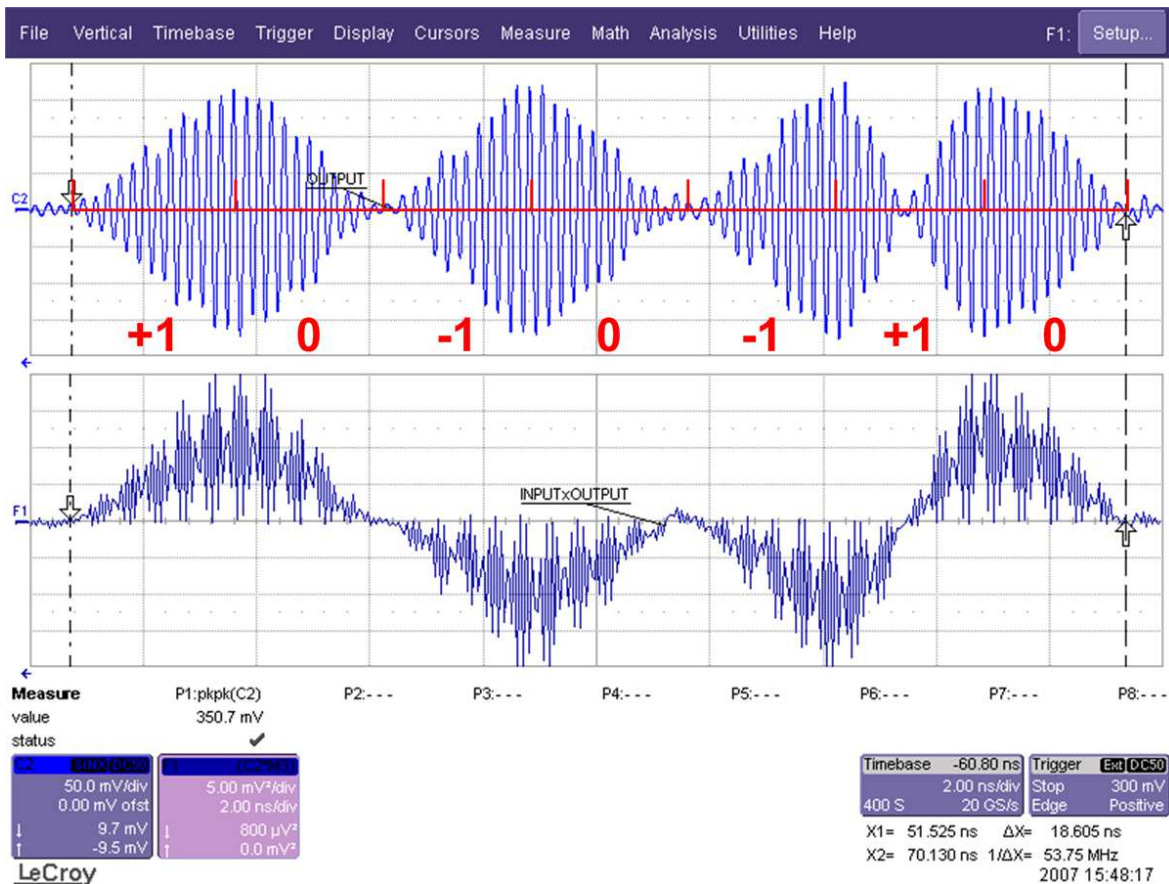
File Vertical Timebase Trigger Display Cursors Measure Math Analysis Utilities Help F1: Setup...

C2

OUTPUT

+1 0 -1 0 -1 +1 0

F1

INPUTxOUTPUT

| Measure | P1:pkpk(C2) | P2:- - - | P3:- - - | P4:- - - | P5:- - - | P6:- - - | P7:- - - | P8:- - - |
|---|---|---|---|---|---|---|---|---|
| value | 350.7 mV | | | | | | | |
| status | ✔ | | | | | | | |

C2 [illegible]
50.0 mV/div
0.00 mV ofst
↓ 9.7 mV
↑ -9.5 mV

F1 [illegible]
5.00 mV²/div
2.00 ns/div
↓ 800 µV²
↑ 0.0 mV²

Timebase -60.80 ns
2.00 ns/div
400 S 20 GS/s

Trigger Ext DC50
Stop 300 mV
Edge Positive

X1= 51.525 ns ΔX= 18.605 ns
X2= 70.130 ns 1/ΔX= 53.75 MHz

LeCroy

2007 15:48:17